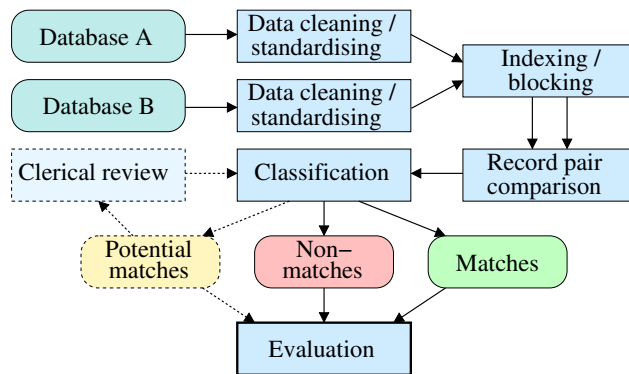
Database A

Data cleaning / standardising

Indexing / blocking

Database B

Data cleaning / standardising

Clerical review

Classification

Record pair comparison

Potential matches

Non–matches

Matches

Evaluation